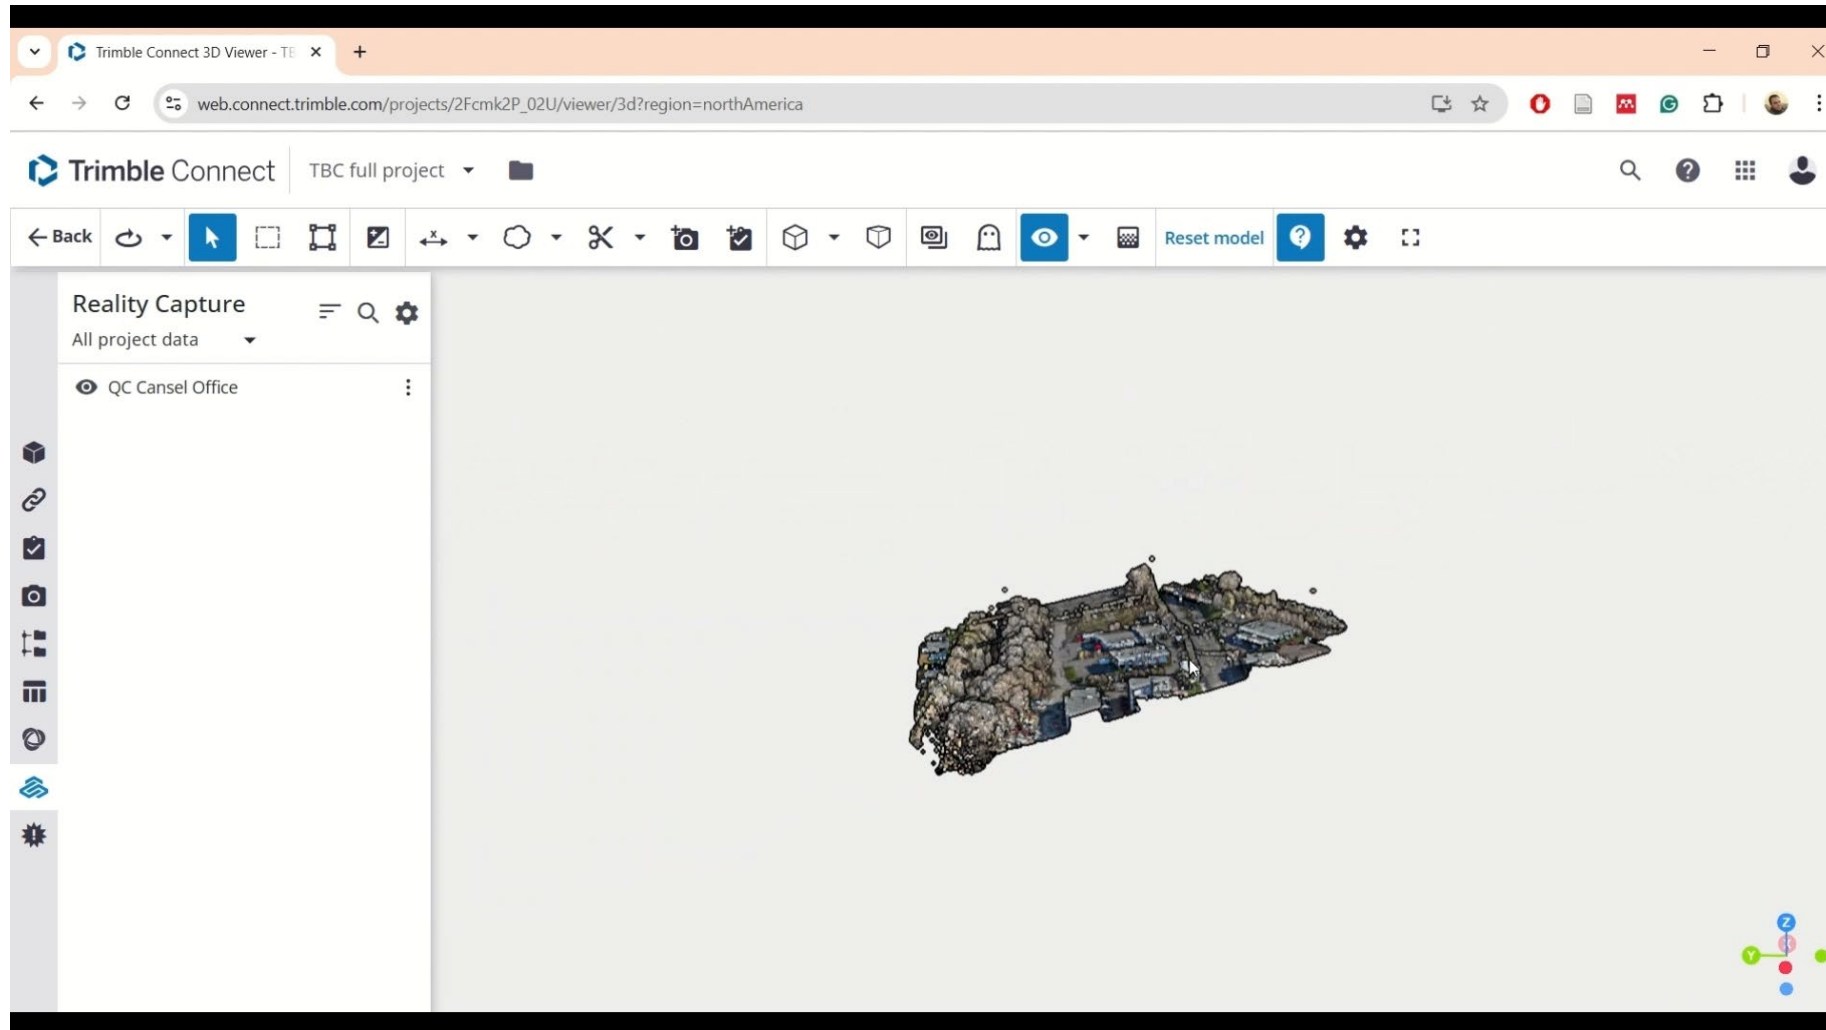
Trimble Connect 3D Viewer - TE ×

web.connect.trimble.com/projects/2Fcmk2P_02U/viewer/3d?region=northAmerica

Trimble Connect

TBC full project

Back

Reset model

Reality Capture

All project data

QC Cansel Office

Z

Y